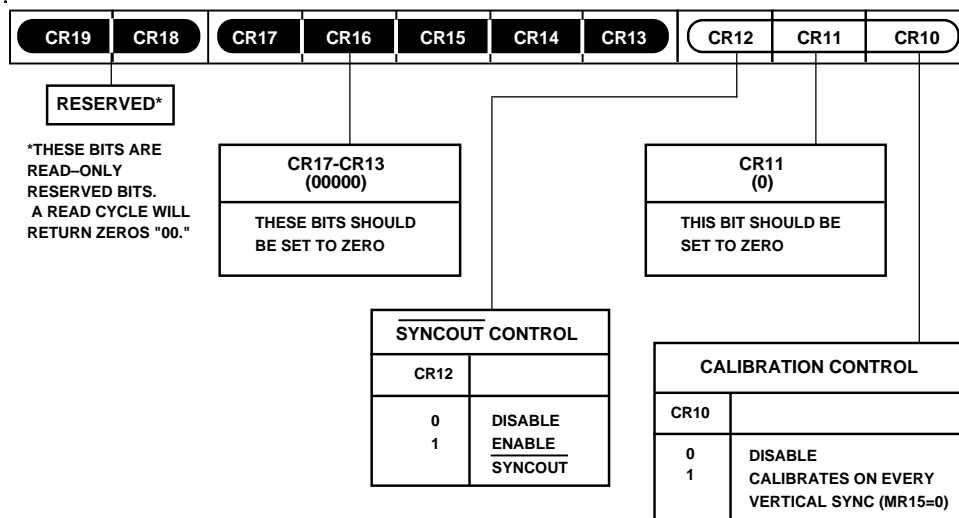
| CR19 | CR18 | CR17 | CR16 | CR15 | CR14 | CR13 | CR12 | CR11 | CR10 |
|---|---|---|---|---|---|---|---|---|---|

RESERVED*

*THESE BITS ARE READ–ONLY RESERVED BITS. A READ CYCLE WILL RETURN ZEROS "00."

CR17-CR13
(00000)

THESE BITS SHOULD BE SET TO ZERO

CR11
(0)

THIS BIT SHOULD BE SET TO ZERO

| $\overline{\text{SYNCOUT}}$ CONTROL | |
|---|---|
| CR12 | |
| 0<br>1 | DISABLE<br>ENABLE $\overline{\text{SYNCOUT}}$ |

| CALIBRATION CONTROL | |
|---|---|
| CR10 | |
| 0<br>1 | DISABLE<br>CALIBRATES ON EVERY VERTICAL SYNC (MR15=0) |